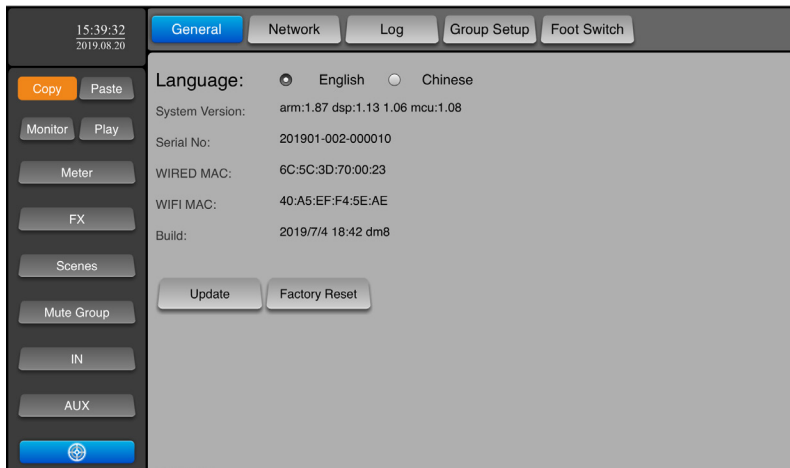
15:39:32
2019.08.20

Copy Paste
Monitor Play
Meter
FX
Scenes
Mute Group
IN
AUX

General Network Log Group Setup Foot Switch

Language: English Chinese

System Version: arm:1.87 dsp:1.13 1.06 mcu:1.08

Serial No: 201901-002-000010

WIRED MAC: 6C:5C:3D:70:00:23

WIFI MAC: 40:A5:EF:F4:5E:AE

Build: 2019/7/4 18:42 dm8

Update Factory Reset